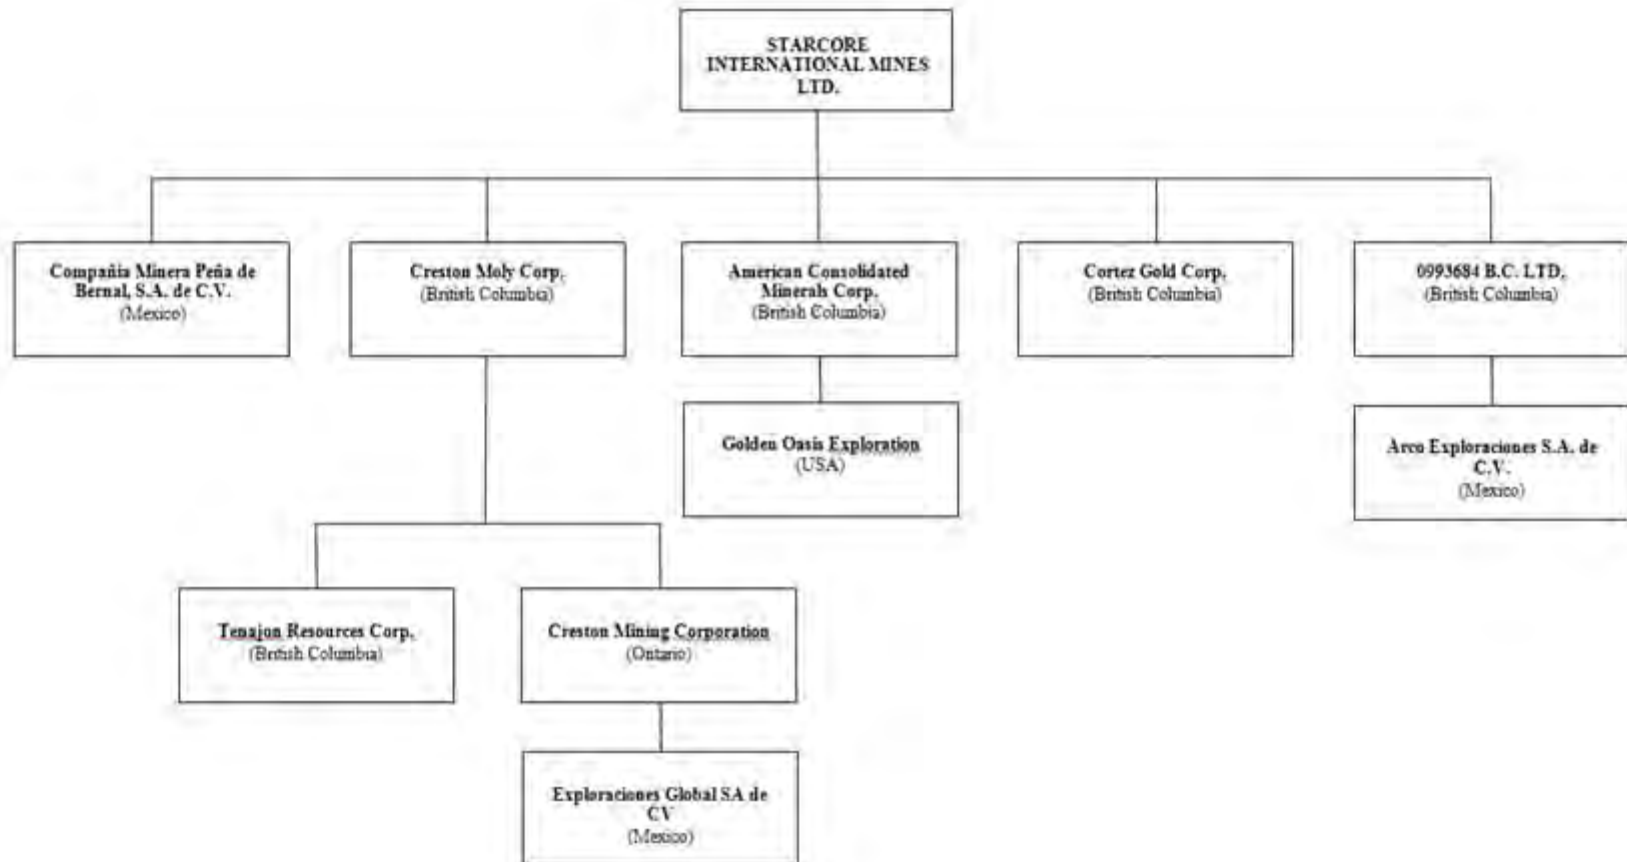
STARCORE INTERNATIONAL MINES LTD.

Compañia Minera Peña de Bernal, S.A. de C.V.
(Mexico)

Creston Moly Corp.
(British Columbia)

American Consolidated Minerals Corp.
(British Columbia)

Cortez Gold Corp.
(British Columbia)

0993684 B.C. LTD.
(British Columbia)

Golden Oasis Exploration
(USA)

Arco Exploraciones S.A. de C.V.
(Mexico)

Tenajon Resources Corp.
(British Columbia)

Creston Mining Corporation
(Ontario)

Exploraciones Global SA de CV
(Mexico)